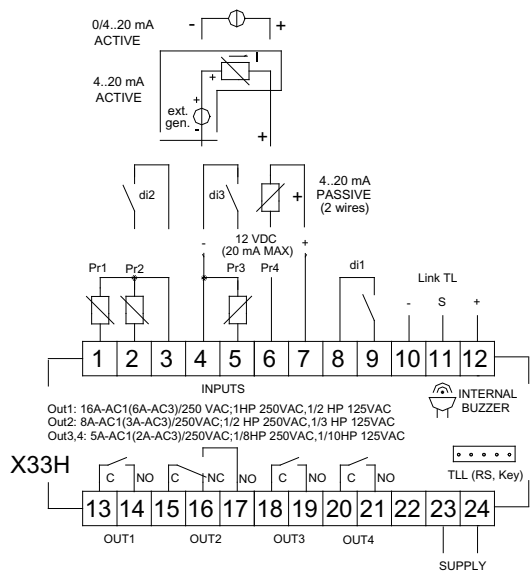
0/4..20 mA
ACTIVE

-
+

4..20 mA
ACTIVE

+
ext. gen.
-
+

di2

di3

4..20 mA
PASSIVE
(2 wires)

-
12 VDC
(20 mA MAX)
+

Pr1
Pr2
Pr3
Pr4
di1
Link TL
-
S
+

1 2 3 4 5 6 7 8 9 10 11 12

INPUTS

INTERNAL BUZZER

Out1: 16A-AC1(6A-AC3)/250 VAC;1HP 250VAC,1/2 HP 125VAC
Out2: 8A-AC1(3A-AC3)/250VAC;1/2 HP 250VAC,1/3 HP 125VAC
Out3,4: 5A-AC1(2A-AC3)/250VAC;1/8HP 250VAC,1/10HP 125VAC

X33H

C NO C NC NO C NO C NO

TLL (RS, Key)

13 14 15 16 17 18 19 20 21 22 23 24

OUT1
OUT2
OUT3
OUT4

SUPPLY